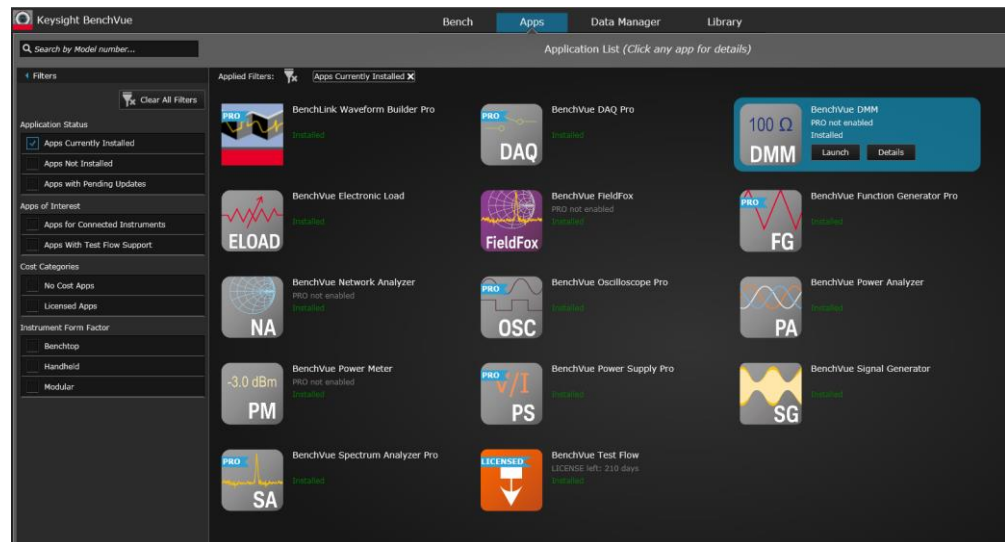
Keysight BenchVue

Bench Apps Data Manager Library

Search by Model number...

Application List (Click any app for details)

‹ Filters

Clear All Filters

Application Status

Apps Currently Installed

Apps Not Installed

Apps with Pending Updates

Apps of Interest

Apps for Connected Instruments

Apps With Test Flow Support

Cost Categories

No Cost Apps

Licensed Apps

Instrument Form Factor

Benchtop

Handheld

Modular

Applied Filters: Apps Currently Installed

PRO
BenchLink Waveform Builder Pro
Installed

PRO
DAQ
BenchVue DAQ Pro
Installed

100 Ω
DMM
BenchVue DMM
PRO not enabled
Installed
Launch Details

ELOAD
BenchVue Electronic Load
Installed

FieldFox
BenchVue FieldFox
PRO not enabled
Installed

PRO
FG
BenchVue Function Generator Pro
Installed

NA
BenchVue Network Analyzer
PRO not enabled
Installed

PRO
OSC
BenchVue Oscilloscope Pro
Installed

PA
BenchVue Power Analyzer
Installed

-3.0 dBm
PM
BenchVue Power Meter
PRO not enabled
Installed

PRO
V/I
PS
BenchVue Power Supply Pro
Installed

SG
BenchVue Signal Generator
Installed

PRO
SA
BenchVue Spectrum Analyzer Pro
Installed

LICENSED
BenchVue Test Flow
LICENSE left: 210 days
Installed